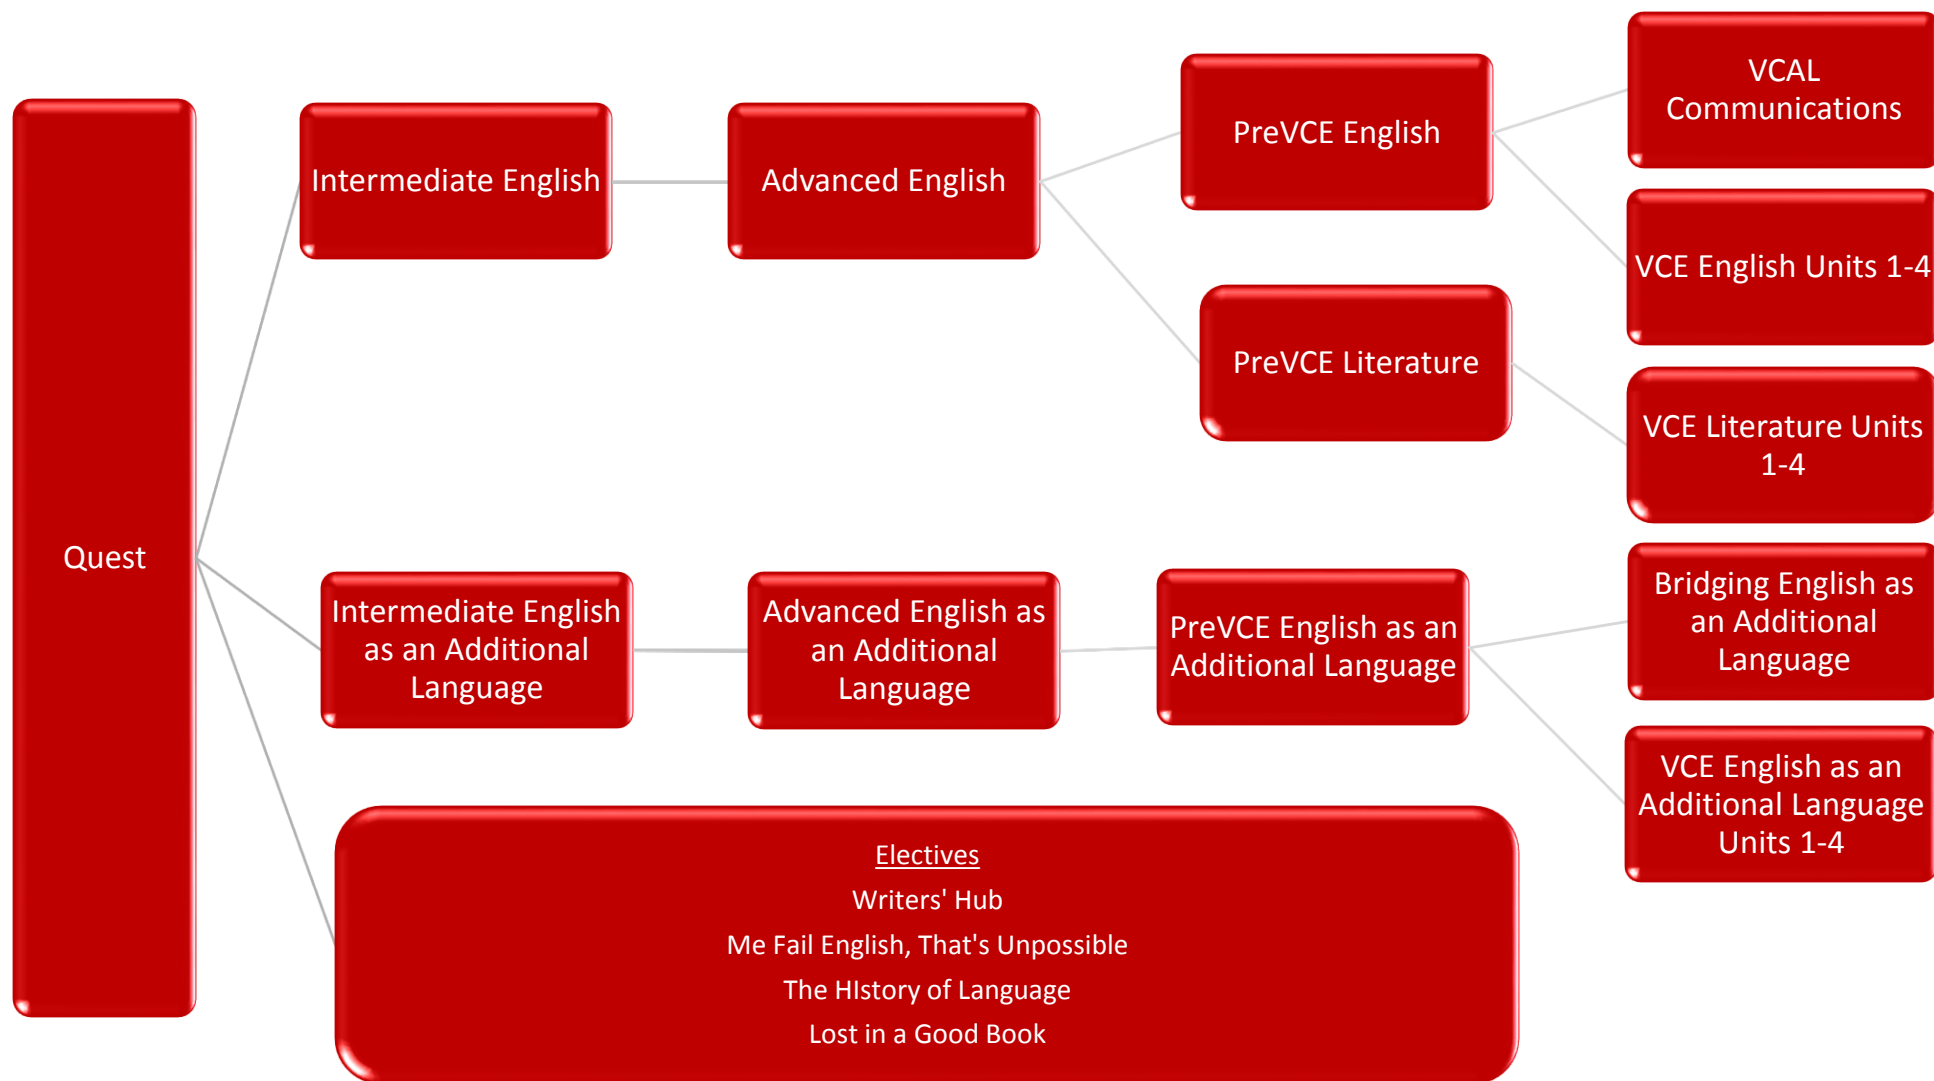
Quest

Intermediate English

Advanced English

PreVCE English

PreVCE Literature

VCAL Communications

VCE English Units 1-4

VCE Literature Units 1-4

Intermediate English as an Additional Language

Advanced English as an Additional Language

PreVCE English as an Additional Language

Bridging English as an Additional Language

VCE English as an Additional Language Units 1-4

Electives

Writers' Hub

Me Fail English, That's Unpossible

The HIstory of Language

Lost in a Good Book